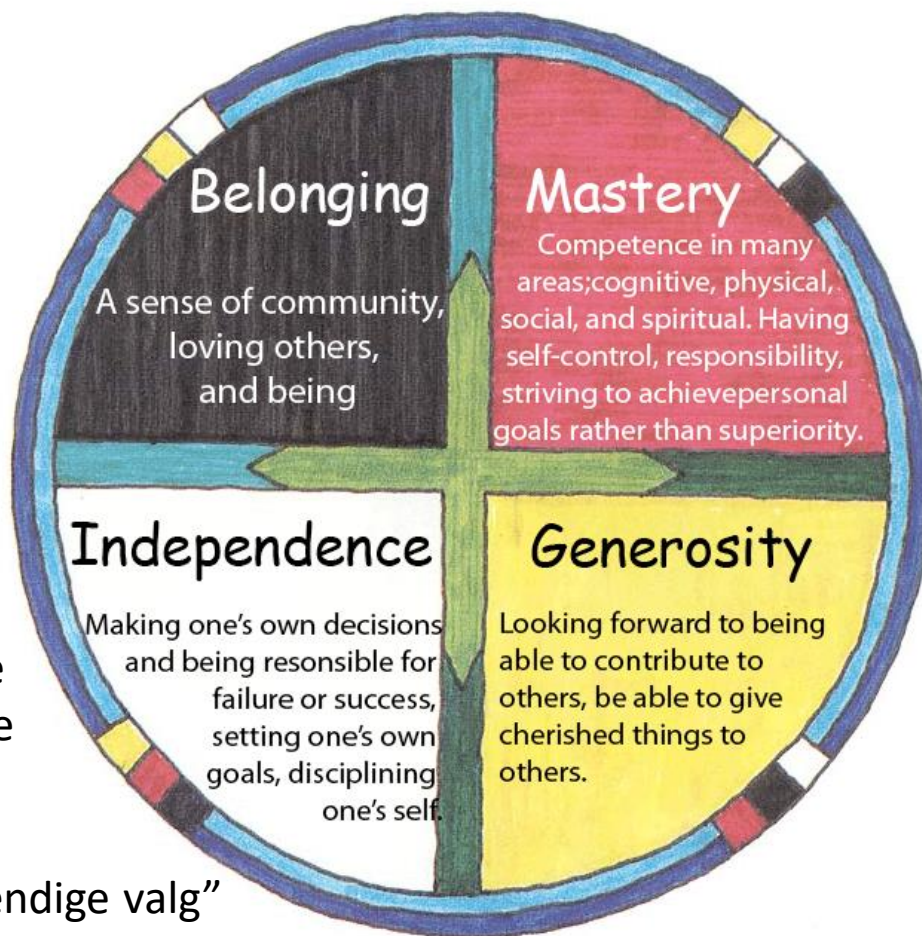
Belonging

A sense of community, loving others, and being

Mastery

Competence in many areas;cognitive, physical, social, and spiritual. Having self-control, responsibility, striving to achievepersonal goals rather than superiority.

Independence

Making one's own decisions and being resonsible for failure or success, setting one's own goals, disciplining one's self.

Generosity

Looking forward to being able to contribute to others, be able to give cherished things to others.

e
e

endige valg"